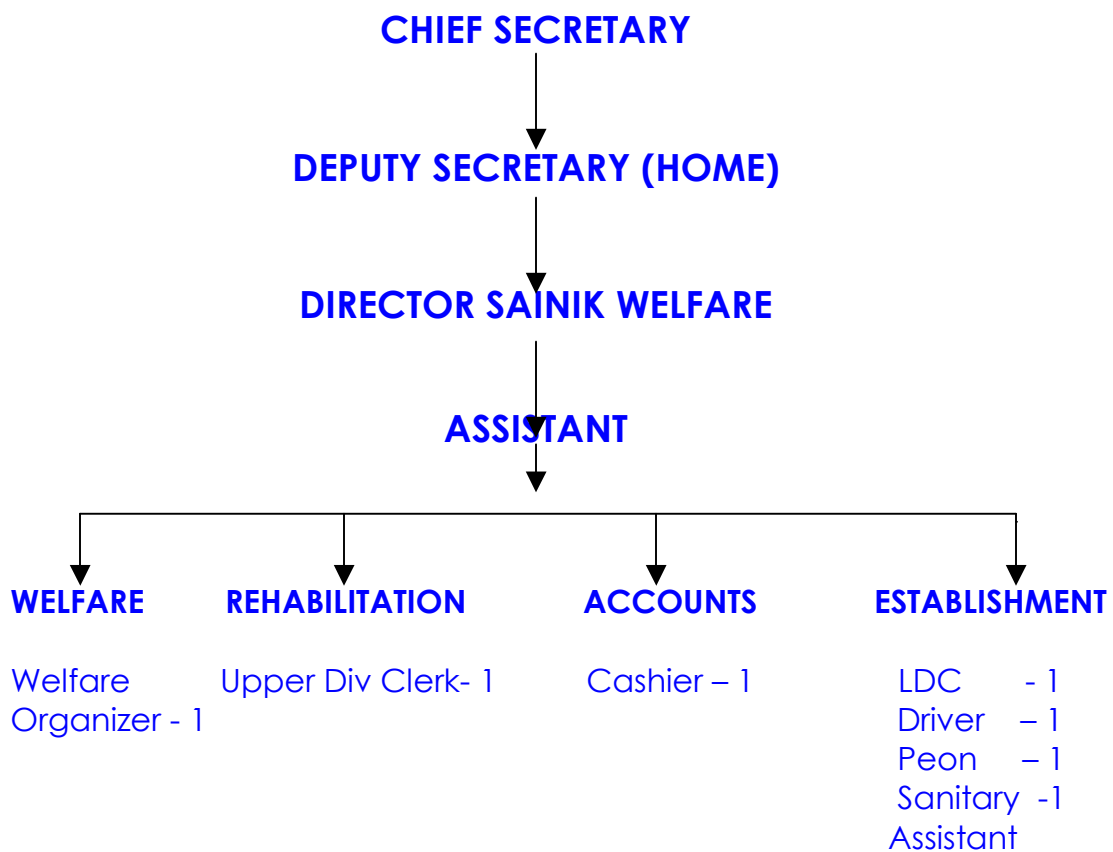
CHIEF SECRETARY

DEPUTY SECRETARY (HOME)

DIRECTOR SAINIK WELFARE

ASSISTANT

WELFARE

Welfare Organizer - 1

REHABILITATION

Upper Div Clerk- 1

ACCOUNTS

Cashier – 1

ESTABLISHMENT

LDC - 1
Driver – 1
Peon – 1
Sanitary -1 Assistant